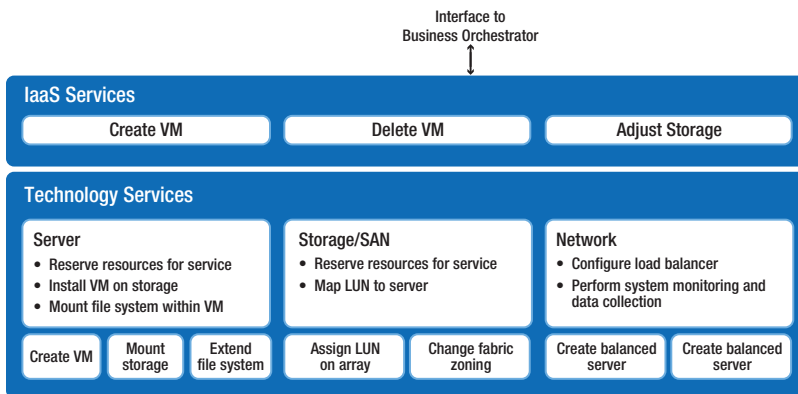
Interface to
Business Orchestrator

IaaS Services

Create VM

Delete VM

Adjust Storage

Technology Services

Server
• Reserve resources for service
• Install VM on storage
• Mount file system within VM

Create VM

Mount storage

Extend file system

Storage/SAN
• Reserve resources for service
• Map LUN to server

Assign LUN on array

Change fabric zoning

Network
• Configure load balancer
• Perform system monitoring and data collection

Create balanced server

Create balanced server